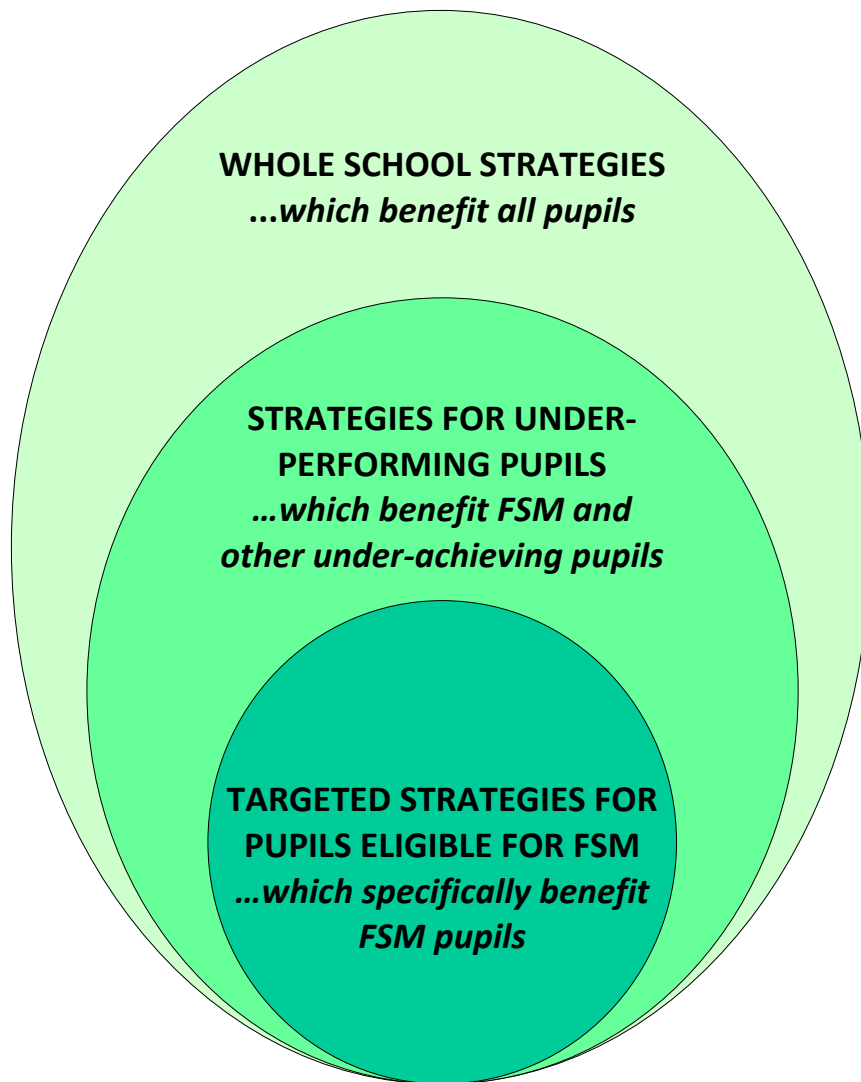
WHOLE SCHOOL STRATEGIES
...which benefit all pupils

STRATEGIES FOR UNDER-PERFORMING PUPILS
…which benefit FSM and other under-achieving pupils

TARGETED STRATEGIES FOR PUPILS ELIGIBLE FOR FSM
…which specifically benefit FSM pupils